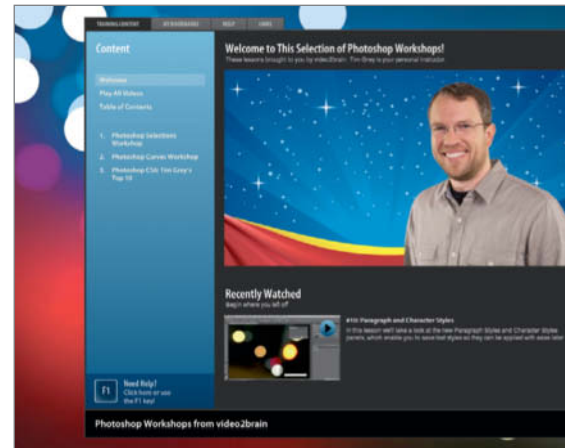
TRAINING CONTENT | MY BOOKMARKS | HELP | LINKS

Content

Welcome
Play All Videos
Table of Contents

1. Photoshop Selections Workshop
2. Photoshop Curves Workshop
3. Photoshop CS6: Tim Grey's Top 10

F1 Need Help? Click here or use the F1 key!

Welcome to This Selection of Photoshop Workshops!
These lessons brought to you by video2brain. Tim Grey is your personal instructor.

Recently Watched
Begin where you left off

#10: Paragraph and Character Styles
In this lesson we'll take a look at the new Paragraph Styles and Character Styles panels, which enable you to save text styles so they can be applied with ease later

Photoshop Workshops from video2brain